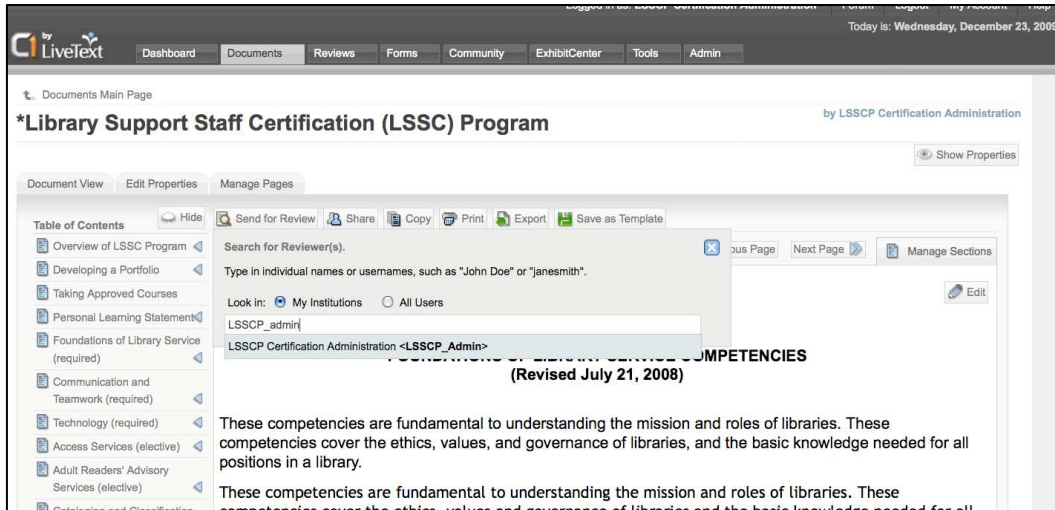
Logged in as: LSSCP Certification Administration   Forum   Logout   My Account   Help

Today is: Wednesday, December 23, 2009

C1 by LiveText

Dashboard   Documents   Reviews   Forms   Community   ExhibitCenter   Tools   Admin

Documents Main Page

*Library Support Staff Certification (LSSC) Program

by LSSCP Certification Administration

Show Properties

Document View   Edit Properties   Manage Pages

Table of Contents   Hide

Send for Review   Share   Copy   Print   Export   Save as Template

Overview of LSSC Program
Developing a Portfolio
Taking Approved Courses
Personal Learning Statement
Foundations of Library Service (required)
Communication and Teamwork (required)
Technology (required)
Access Services (elective)
Adult Readers' Advisory Services (elective)

Search for Reviewer(s).

Type in individual names or usernames, such as "John Doe" or "janesmith".

Look in: My Institutions   All Users

LSSCP_admin

LSSCP Certification Administration <LSSCP_Admin>

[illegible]ous Page   Next Page   Manage Sections

Edit

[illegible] COMPETENCIES
(Revised July 21, 2008)

These competencies are fundamental to understanding the mission and roles of libraries. These competencies cover the ethics, values, and governance of libraries, and the basic knowledge needed for all positions in a library.

These competencies are fundamental to understanding the mission and roles of libraries. These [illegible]